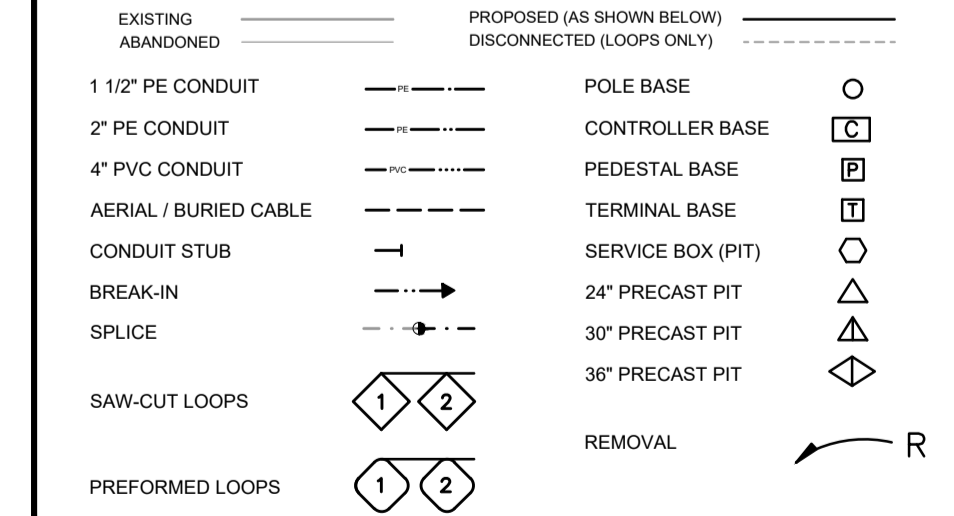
EXISTING
ABANDONED

PROPOSED (AS SHOWN BELOW)
DISCONNECTED (LOOPS ONLY)

1 1/2" PE CONDUIT PE
2" PE CONDUIT PE
4" PVC CONDUIT PVC
AERIAL / BURIED CABLE
CONDUIT STUB
BREAK-IN
SPLICE
SAW-CUT LOOPS 1 2
PREFORMED LOOPS 1 2

POLE BASE
CONTROLLER BASE C
PEDESTAL BASE P
TERMINAL BASE T
SERVICE BOX (PIT)
24" PRECAST PIT
30" PRECAST PIT
36" PRECAST PIT
REMOVAL R